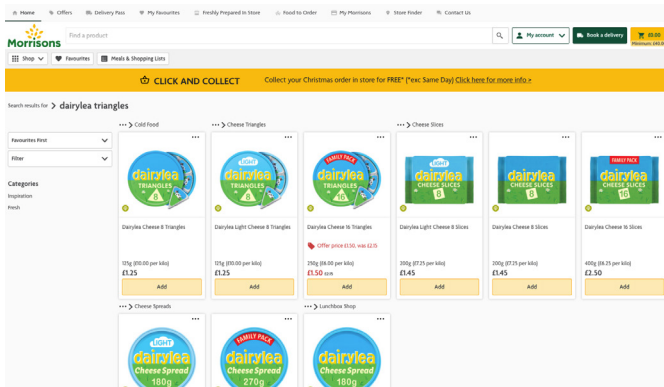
Home | Offers | Delivery Pass | My Favourites | Freshly Prepared In Store | Food to Order | My Morrisons | Store Finder | Contact Us

Morrisons

Find a product

My account

Book a delivery

£0.00
Minimum: £40.0

Shop | Favourites | Meals & Shopping Lists

CLICK AND COLLECT

Collect your Christmas order in store for FREE* (*exc Same Day) Click here for more info »

Search results for > dairylea triangles

Favourites First

Filter

Categories

Inspiration

Fresh

> Cold Food

dairylea TRIANGLES 8

Dairylea Cheese 8 Triangles

125g (£10.00 per kilo)

£1.25

Add

> Cheese Triangles

LIGHT dairylea TRIANGLES 8

Dairylea Light Cheese 8 Triangles

125g (£10.00 per kilo)

£1.25

Add

FAMILY PACK dairylea TRIANGLES 16

Dairylea Cheese 16 Triangles

Offer price £1.50, was £2.15

250g (£6.00 per kilo)

£1.50 £2.15

Add

> Cheese Slices

LIGHT dairylea CHEESE SLICES 8

Dairylea Light Cheese 8 Slices

200g (£7.25 per kilo)

£1.45

Add

dairylea CHEESE SLICES 8

Dairylea Cheese 8 Slices

200g (£7.25 per kilo)

£1.45

Add

FAMILY PACK dairylea CHEESE SLICES 16

Dairylea Cheese 16 Slices

400g (£6.25 per kilo)

£2.50

Add

> Cheese Spreads

LIGHT dairylea Cheese Spread 180g

FAMILY PACK dairylea Cheese Spread 270g

> Lunchbox Shop

dairylea Cheese Spread 180g